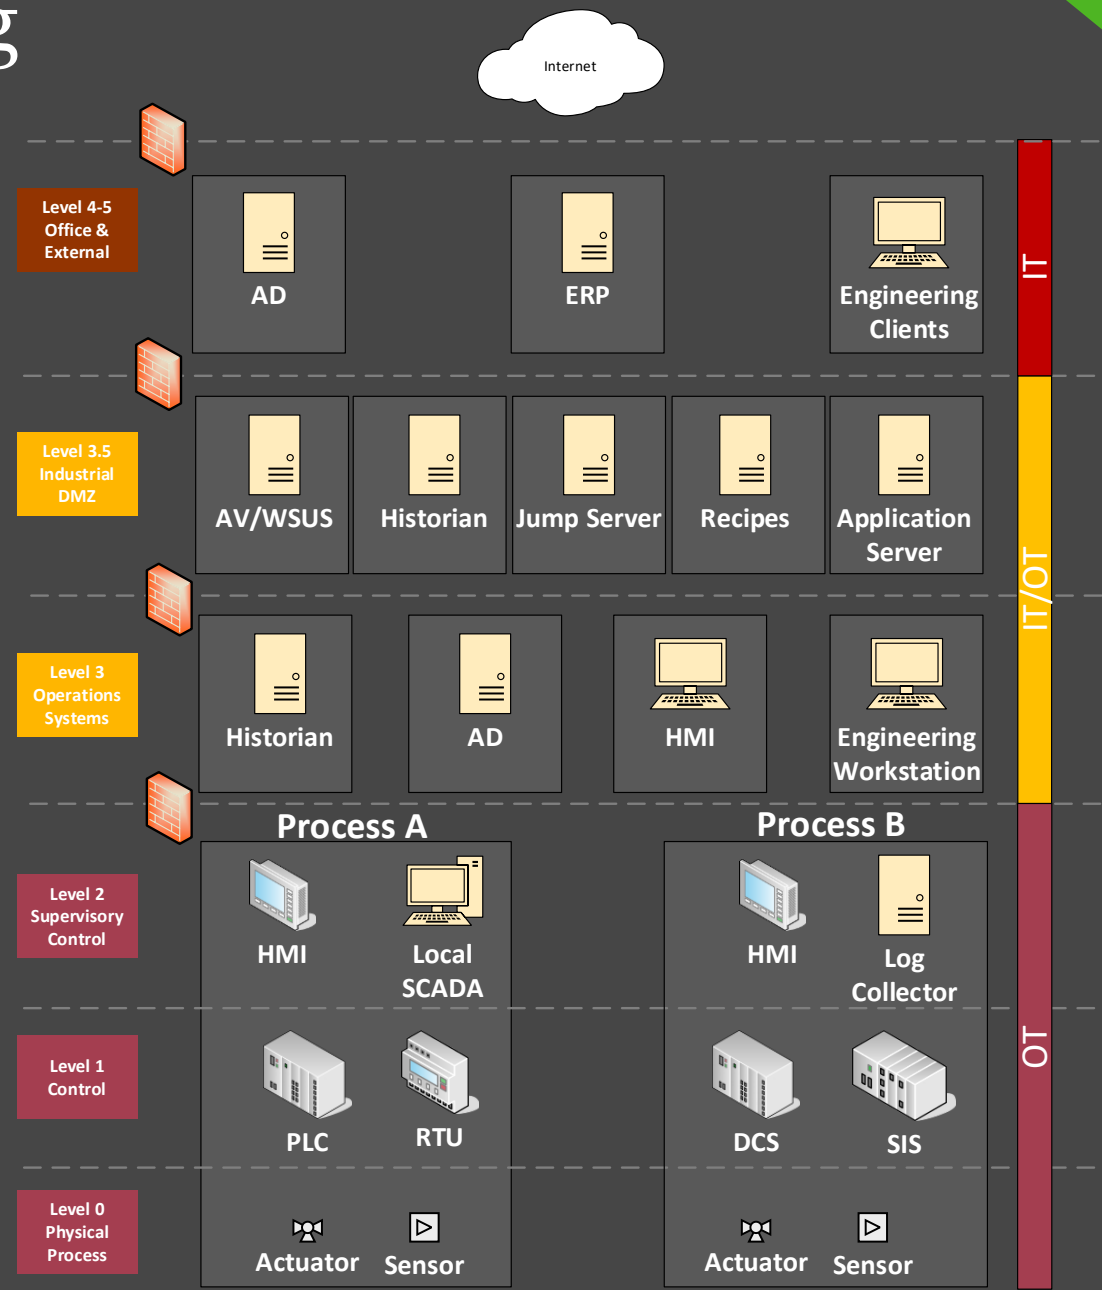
Internet

Level 4-5 Office & External

AD

ERP

Engineering Clients

IT

Level 3.5 Industrial DMZ

AV/WSUS

Historian

Jump Server

Recipes

Application Server

IT/OT

Level 3 Operations Systems

Historian

AD

HMI

Engineering Workstation

Process A

Process B

Level 2 Supervisory Control

HMI

Local SCADA

HMI

Log Collector

Level 1 Control

PLC

RTU

DCS

SIS

OT

Level 0 Physical Process

Actuator

Sensor

Actuator

Sensor